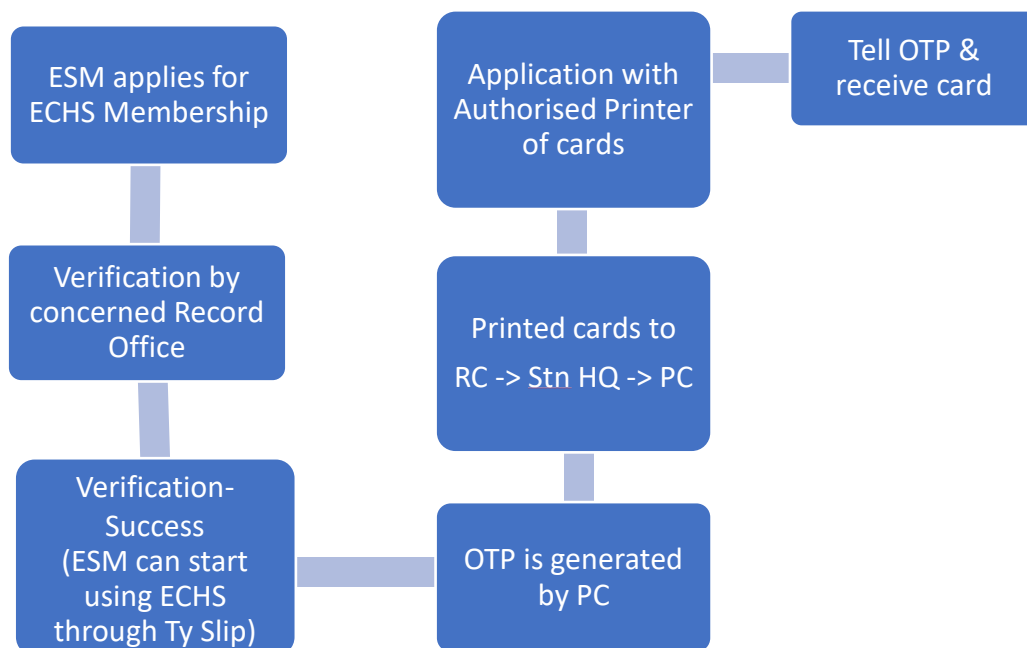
ESM applies for ECHS Membership

Verification by concerned Record Office

Verification-Success (ESM can start using ECHS through Ty Slip)

OTP is generated by PC

Printed cards to RC -> Stn HQ -> PC

Application with Authorised Printer of cards

Tell OTP & receive card